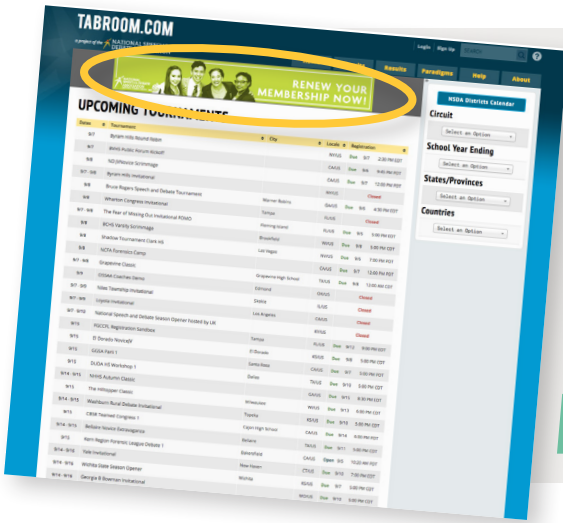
TABROOM.COM

a project of the NATIONAL SPEECH & DEBATE ASSOCIATION

Login Sign Up

Results Paradigms Help About

RENEW YOUR MEMBERSHIP NOW!

UPCOMING TOURNAMENTS

NSDA Districts Calendar

Circuit

Select an Option

School Year Ending

Select an Option

States/Provinces

Select an Option

Countries

Select an Option

| Dates | Tournament | City | Locale | Registration |
|---|---|---|---|---|
| 9/7 | Byram Hills Round Robin | | | |
| 9/7 | BHHS Public Forum Kickoff | | NY/US | Due 9/7 2:00 PM EDT |
| 9/8 | NDJ/Novice Scrimmage | | CA/US | Due 9/4 |
| 9/7 - 9/8 | Byram Hills Invitational | | CA/US | Due 9/7 12:00 PM EDT |
| 9/8 | Bruce Rogers Speech and Debate Tournament | | NY/US | Closed |
| 9/8 | Wharton Congress Invitational | Warner Robins | GA/US | Due 9/4 4:00 PM EDT |
| 9/7 - 9/8 | The Pear of Missing Out Invitational FOMO | Tampa | FL/US | Closed |
| 9/8 | BCHS Varsity Scrimmage | Flowing Island | FL/US | Due 9/5 5:00 PM EDT |
| 9/8 | Shadow Tournament Clark HS | Brookfield | WA/US | Due 9/5 5:00 PM EDT |
| 9/8 | NOTA Forensics Camp | Las Vegas | NV/US | Due 9/5 5:00 PM EDT |
| 9/7 - 9/8 | Grapevine Classic | | CA/US | Due 9/7 12:00 PM EDT |
| 9/8 | OSSAA Coaches Demo | Grapevine High School | TX/US | Due 9/8 12:00 AM CDT |
| 9/7 - 9/8 | Video Township Invitational | Edmond | OK/US | Closed |
| 9/7 - 9/8 | Loyola Invitational | Shiloh | IL/US | Closed |
| 9/7 - 9/10 | National Speech and Debate Season Opener hosted by UK | Los Angeles | CA/US | Closed |
| 9/11 | FGCCFL Registration Sandbox | | KY/US | Closed |
| 9/13 | El Dorado Novice | Tampa | FL/US | Due 9/11 8:00 PM EDT |
| 9/13 | CCDA TWS 1 | El Dorado | KS/US | Due 9/6 5:00 PM CDT |
| 9/13 | DUDA HS Workshop 1 | Santa Rosa | CA/US | Due 9/9 5:00 PM PDT |
| 9/14 - 9/15 | NAHS Autumn Classic | Dallas | TX/US | Due 9/10 5:00 PM CDT |
| 9/13 | The Inthopper Classic | | CA/US | Due 9/11 8:30 PM EDT |
| 9/14 - 9/15 | Washburn Rural Debate Invitational | Milwaukee | WI/US | Due 9/13 8:00 PM CDT |
| 9/15 | CBSB Yearned Congress 1 | Topeka | KS/US | Due 9/13 5:00 PM CDT |
| 9/14 - 9/15 | Bellaire Novice Extravaganza | Capri High School | CA/US | Due 9/14 8:00 PM PDT |
| 9/15 | Kent Region Forensic League Debate 1 | Bellaire | TX/US | Due 9/11 5:00 PM CDT |
| 9/14 - 9/15 | Yale Invitational | Bakersfield | CA/US | Open 9/2 10:22 AM PDT |
| 9/14 - 9/16 | Wichita State Season Opener | New Haven | CT/US | Due 9/13 7:00 PM EDT |
| 9/14 - 9/16 | Georgia B Bowman Invitational | Wichita | KS/US | Due 9/7 5:00 PM CDT |
| | | | MO/US | Due 9/10 5:00 PM CDT |